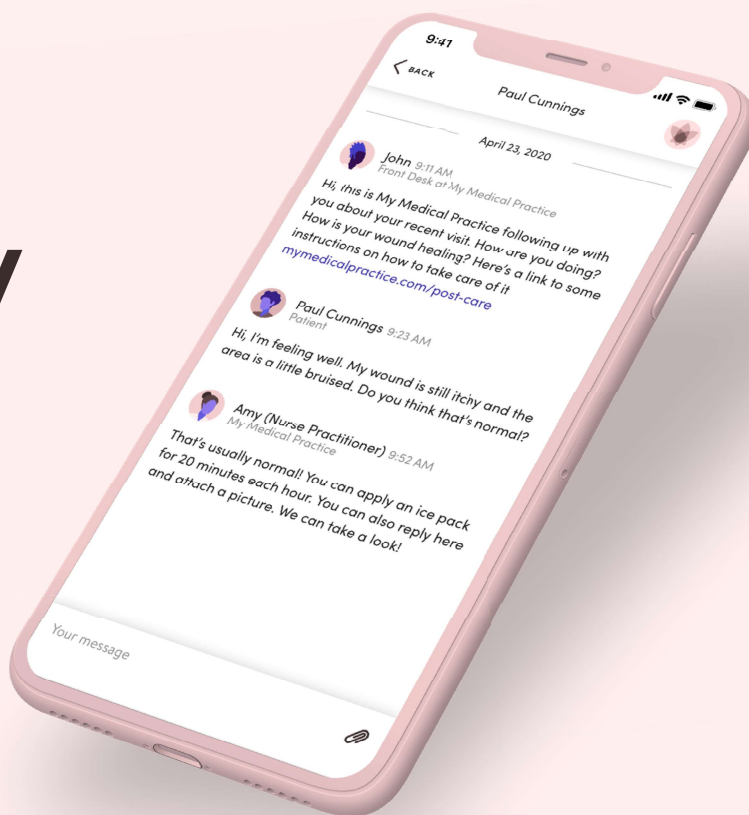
9:41

BACK

Paul Cunnings

April 23, 2020

John 9:11 AM
Front Desk at My Medical Practice

Hi, this is My Medical Practice following up with you about your recent visit. How are you doing? How is your wound healing? Here's a link to some instructions on how to take care of it
mymedicalpractice.com/post-care

Paul Cunnings 9:23 AM
Patient

Hi, I'm feeling well. My wound is still itchy and the area is a little bruised. Do you think that's normal?

Amy (Nurse Practitioner) 9:52 AM
My Medical Practice

That's usually normal! You can apply an ice pack for 20 minutes each hour. You can also reply here and attach a picture. We can take a look!

Your message